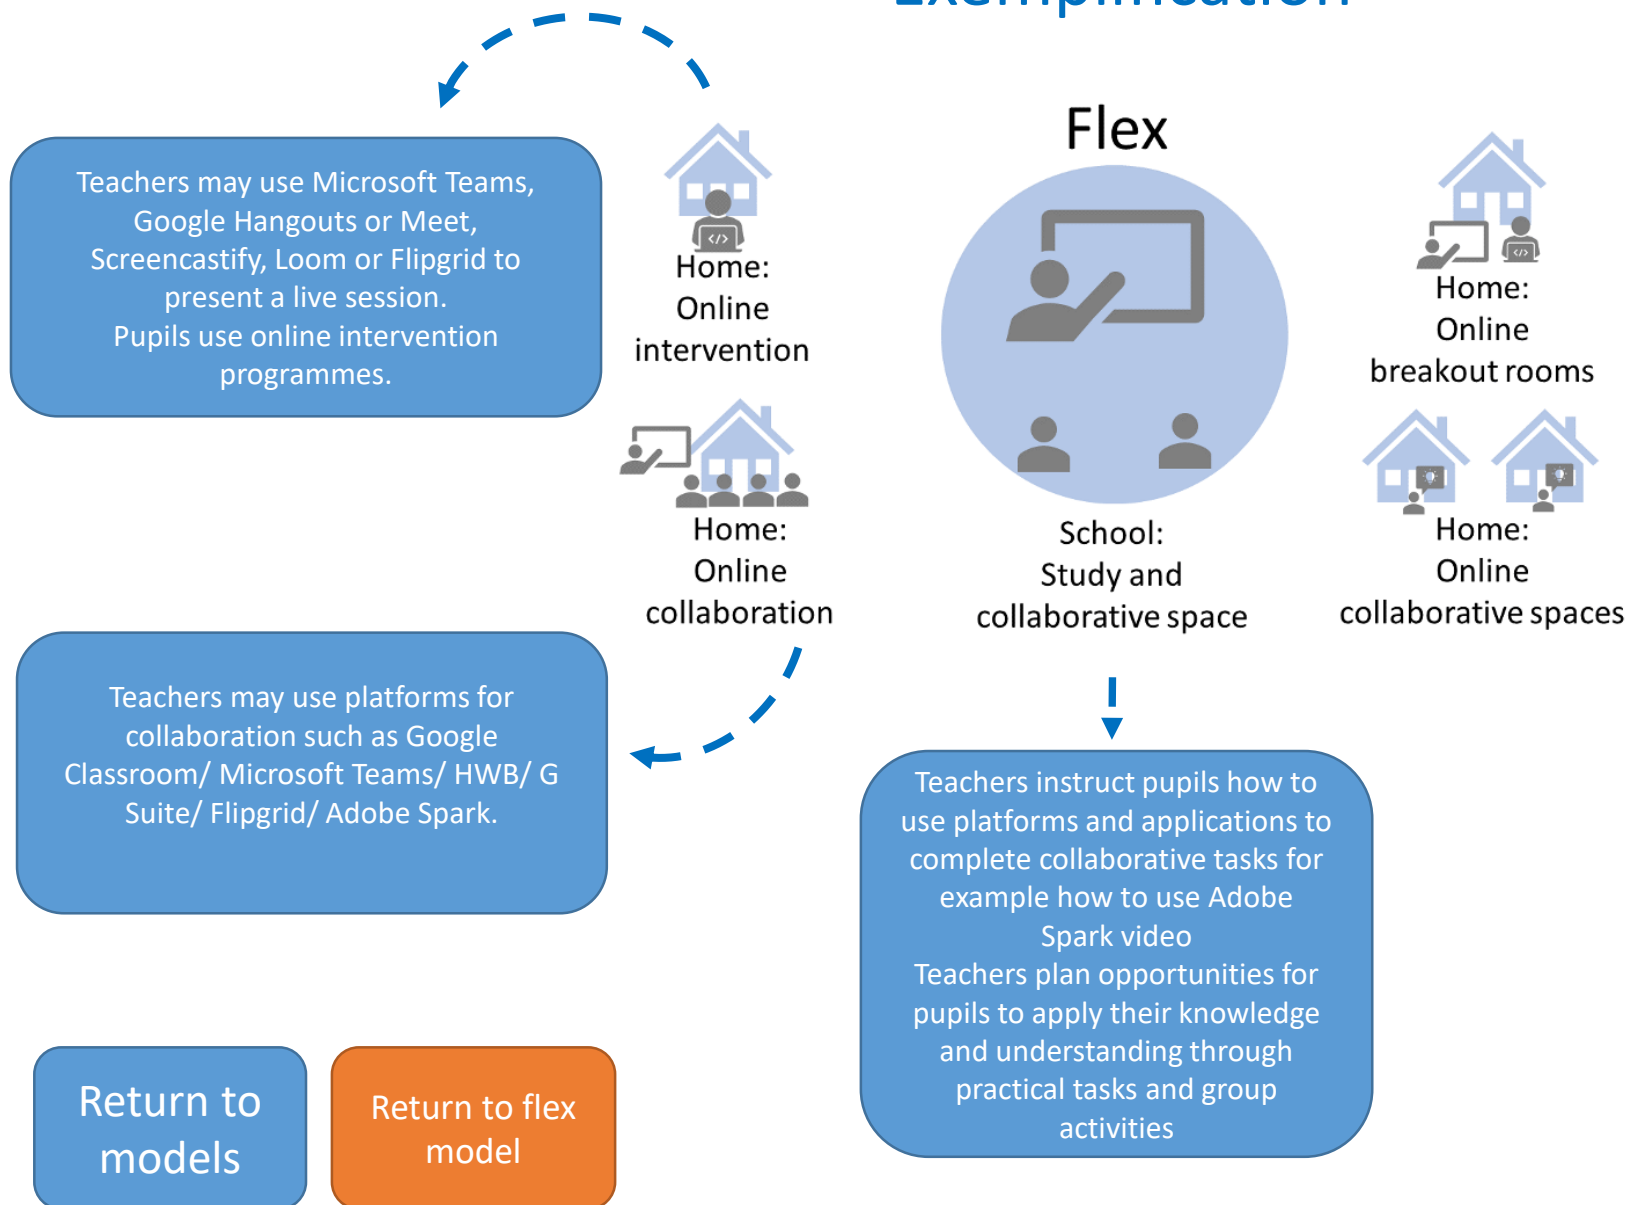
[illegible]

Teachers may use Microsoft Teams, Google Hangouts or Meet, Screencastify, Loom or Flipgrid to present a live session.
Pupils use online intervention programmes.

Home:
Online
intervention

Flex

Home:
Online
breakout rooms

Home:
Online
collaboration

School:
Study and
collaborative space

Home:
Online
collaborative spaces

Teachers may use platforms for collaboration such as Google Classroom/ Microsoft Teams/ HWB/ G Suite/ Flipgrid/ Adobe Spark.

Teachers instruct pupils how to use platforms and applications to complete collaborative tasks for example how to use Adobe Spark video
Teachers plan opportunities for pupils to apply their knowledge and understanding through practical tasks and group activities

Return to models

Return to flex model